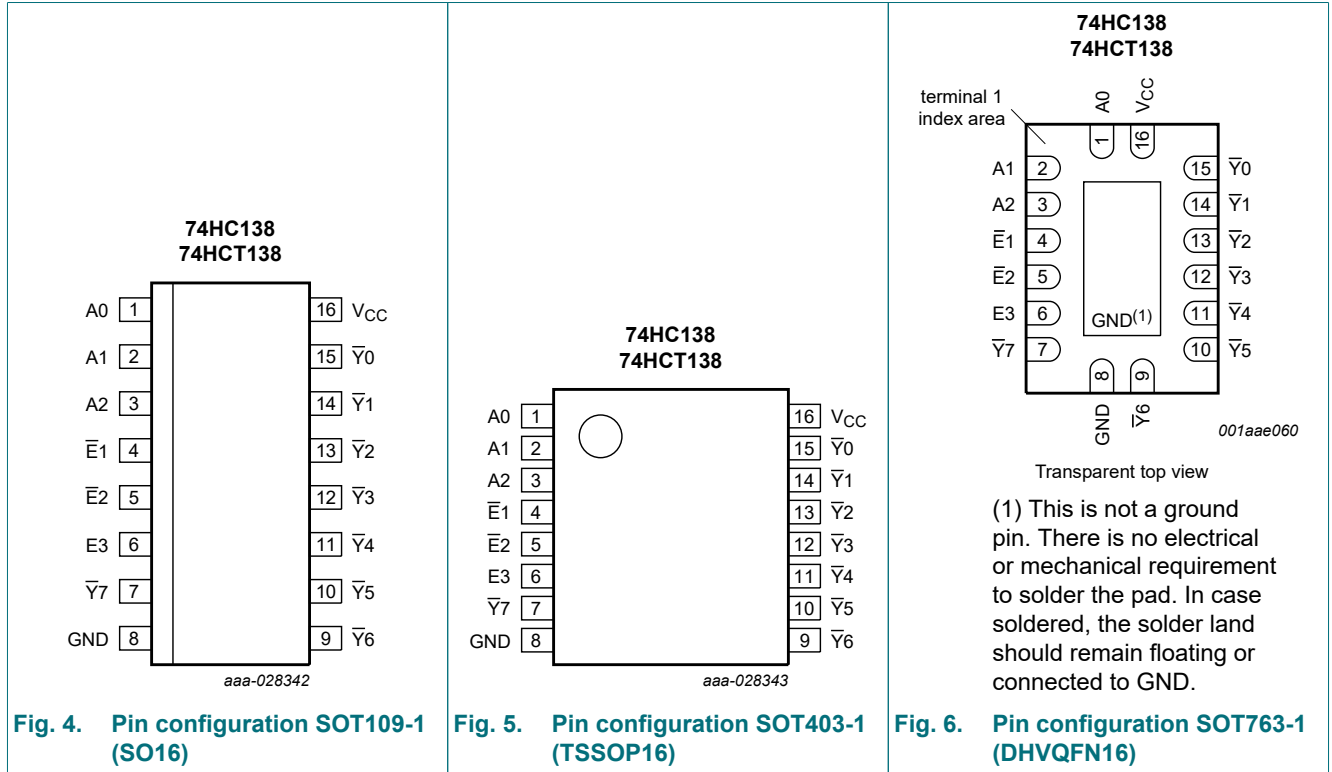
74HC138
74HCT138

| | | | |
|---|---|---|---|
| A0 | 1 | 16 | $V_{CC}$ |
| A1 | 2 | 15 | $\overline{Y}0$ |
| A2 | 3 | 14 | $\overline{Y}1$ |
| $\overline{E}1$ | 4 | 13 | $\overline{Y}2$ |
| $\overline{E}2$ | 5 | 12 | $\overline{Y}3$ |
| E3 | 6 | 11 | $\overline{Y}4$ |
| $\overline{Y}7$ | 7 | 10 | $\overline{Y}5$ |
| GND | 8 | 9 | $\overline{Y}6$ |

aaa-028342

Fig. 4. Pin configuration SOT109-1 (SO16)

74HC138
74HCT138

| | | | |
|---|---|---|---|
| A0 | 1 | 16 | $V_{CC}$ |
| A1 | 2 | 15 | $\overline{Y}0$ |
| A2 | 3 | 14 | $\overline{Y}1$ |
| $\overline{E}1$ | 4 | 13 | $\overline{Y}2$ |
| $\overline{E}2$ | 5 | 12 | $\overline{Y}3$ |
| E3 | 6 | 11 | $\overline{Y}4$ |
| $\overline{Y}7$ | 7 | 10 | $\overline{Y}5$ |
| GND | 8 | 9 | $\overline{Y}6$ |

aaa-028343

Fig. 5. Pin configuration SOT403-1 (TSSOP16)

74HC138
74HCT138

terminal 1 index area

A0 1
$V_{CC}$ 16
A1 2
A2 3
$\overline{E}1$ 4
$\overline{E}2$ 5
E3 6
$\overline{Y}7$ 7
15 $\overline{Y}0$
14 $\overline{Y}1$
13 $\overline{Y}2$
12 $\overline{Y}3$
11 $\overline{Y}4$
10 $\overline{Y}5$
GND$^{(1)}$
8 GND
9 $\overline{Y}6$

001aae060

Transparent top view

(1) This is not a ground pin. There is no electrical or mechanical requirement to solder the pad. In case soldered, the solder land should remain floating or connected to GND.

Fig. 6. Pin configuration SOT763-1 (DHVQFN16)